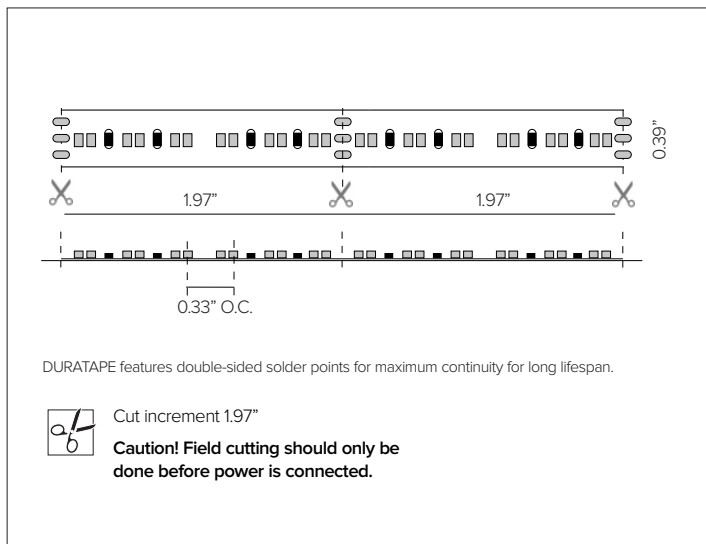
0.39"

1.97"

1.97"

0.33" O.C.

DURATAPE features double-sided solder points for maximum continuity for long lifespan.

Cut increment 1.97"

**Caution! Field cutting should only be done before power is connected.**